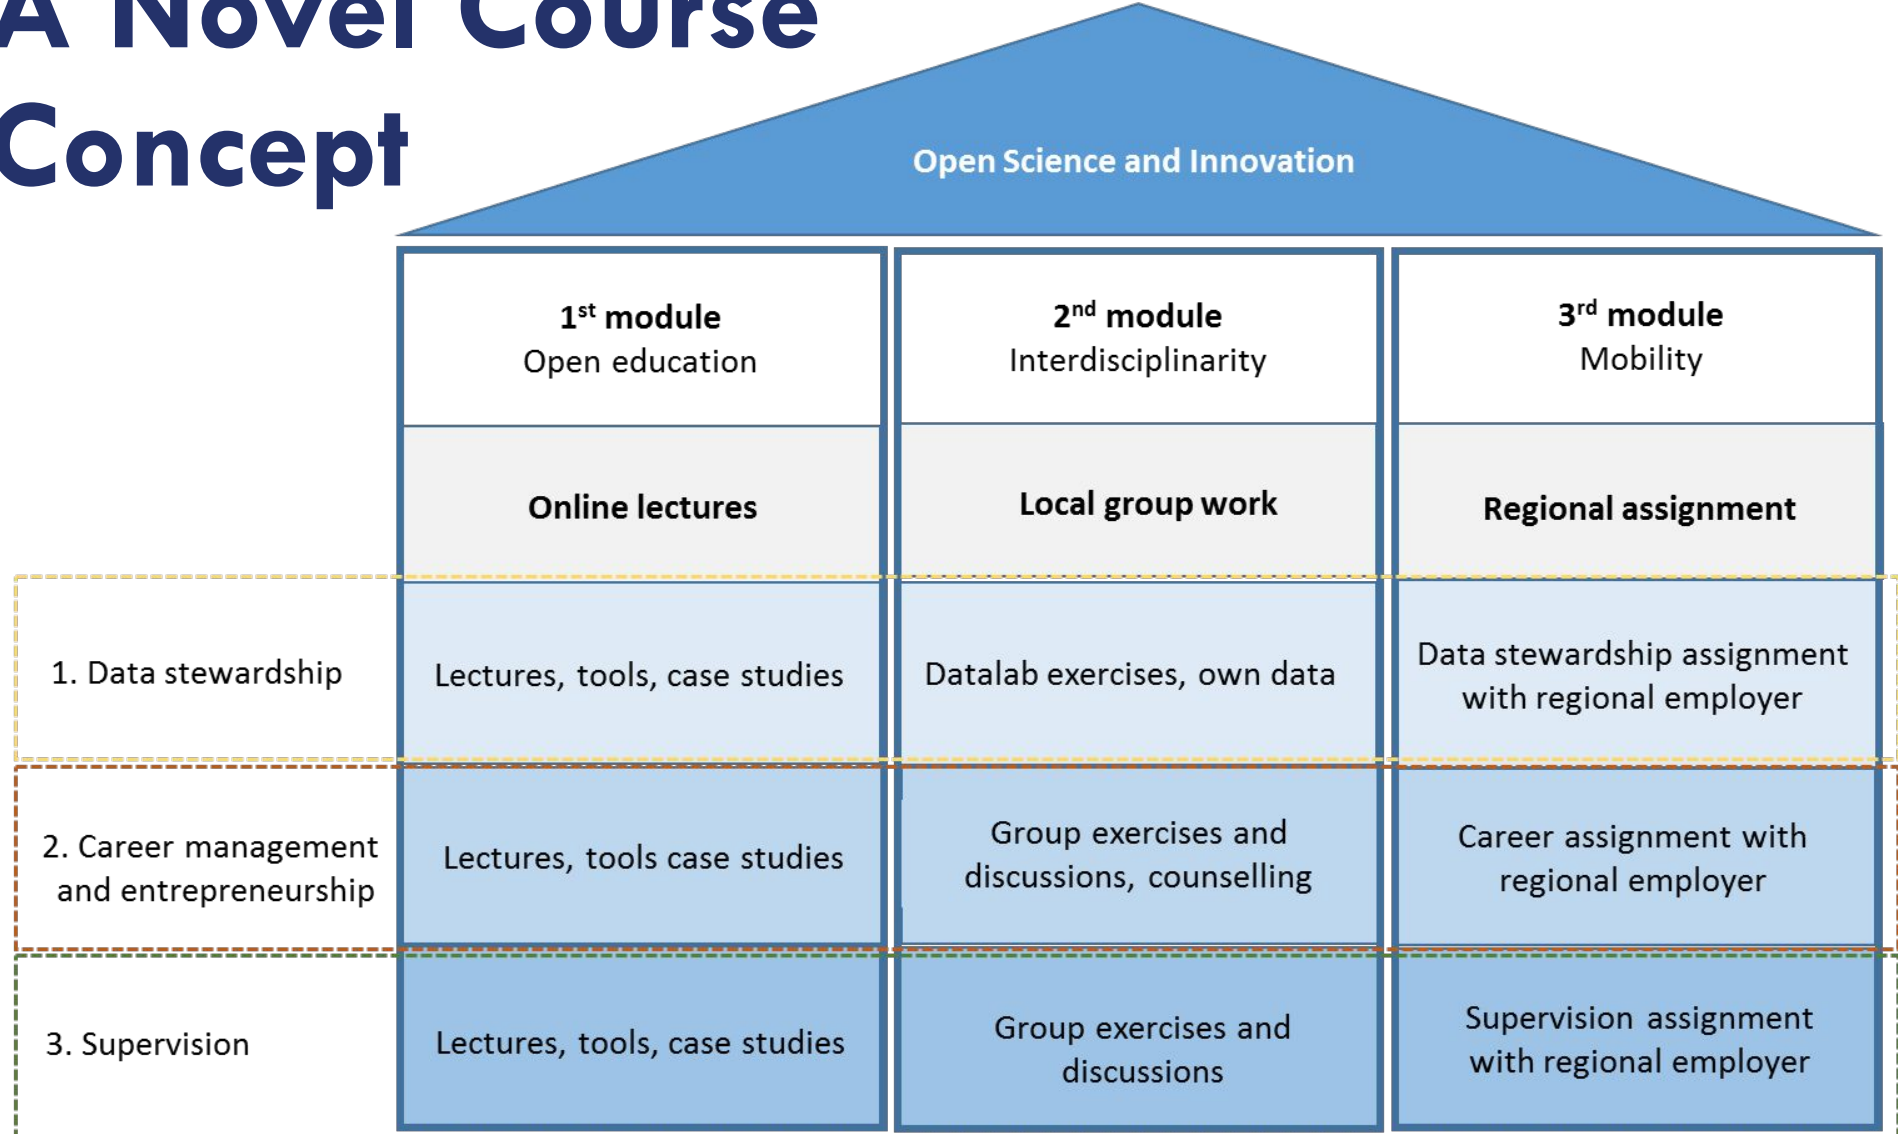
A Novel Course Concept

Open Science and Innovation

| | $1^{st}$ module Open education | $2^{nd}$ module Interdisciplinarity | $3^{rd}$ module Mobility |
|---|---|---|---|
| | **Online lectures** | **Local group work** | **Regional assignment** |
| 1. Data stewardship | Lectures, tools, case studies | Datalab exercises, own data | Data stewardship assignment with regional employer |
| 2. Career management and entrepreneurship | Lectures, tools case studies | Group exercises and discussions, counselling | Career assignment with regional employer |
| 3. Supervision | Lectures, tools, case studies | Group exercises and discussions | Supervision assignment with regional employer |